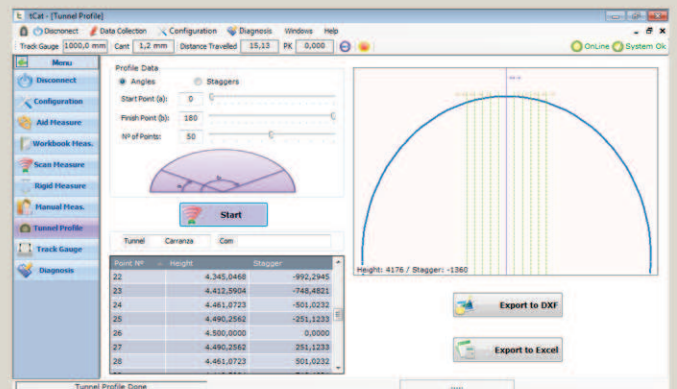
tCat - [Tunnel Profile]

Disconnect | Data Collection | Configuration | Diagnosis | Windows | Help

Track Gauge 1000,0 mm | Cant 1,2 mm | Distance Travelled 15,13 | PK 0,000

OnLine | System Ok

Menu

Disconnect
Configuration
Aid Measure
Workbook Meas.
Scan Measure
Rigid Measure
Manual Meas.
Tunnel Profile
Track Gauge
Diagnosis

Profile Data
Angles
Staggers
Start Point (a): 0
Finish Point (b): 180
Nº of Points: 50

Start

Tunnel | Carranza | Com

| Point Nº | Height | Stagger |
|---|---|---|
| 22 | 4.345,0460 | -992,2945 |
| 23 | 4.412,5904 | -748,4821 |
| 24 | 4.461,0723 | -501,0232 |
| 25 | 4.490,2562 | -251,1233 |
| 26 | 4.500,0000 | 0,0000 |
| 27 | 4.490,2562 | 251,1233 |
| 28 | 4.461,0723 | 501,0232 |

Height: 4176 / Stagger: -1360

Export to DXF

Export to Excel

Tunnel Profile Done